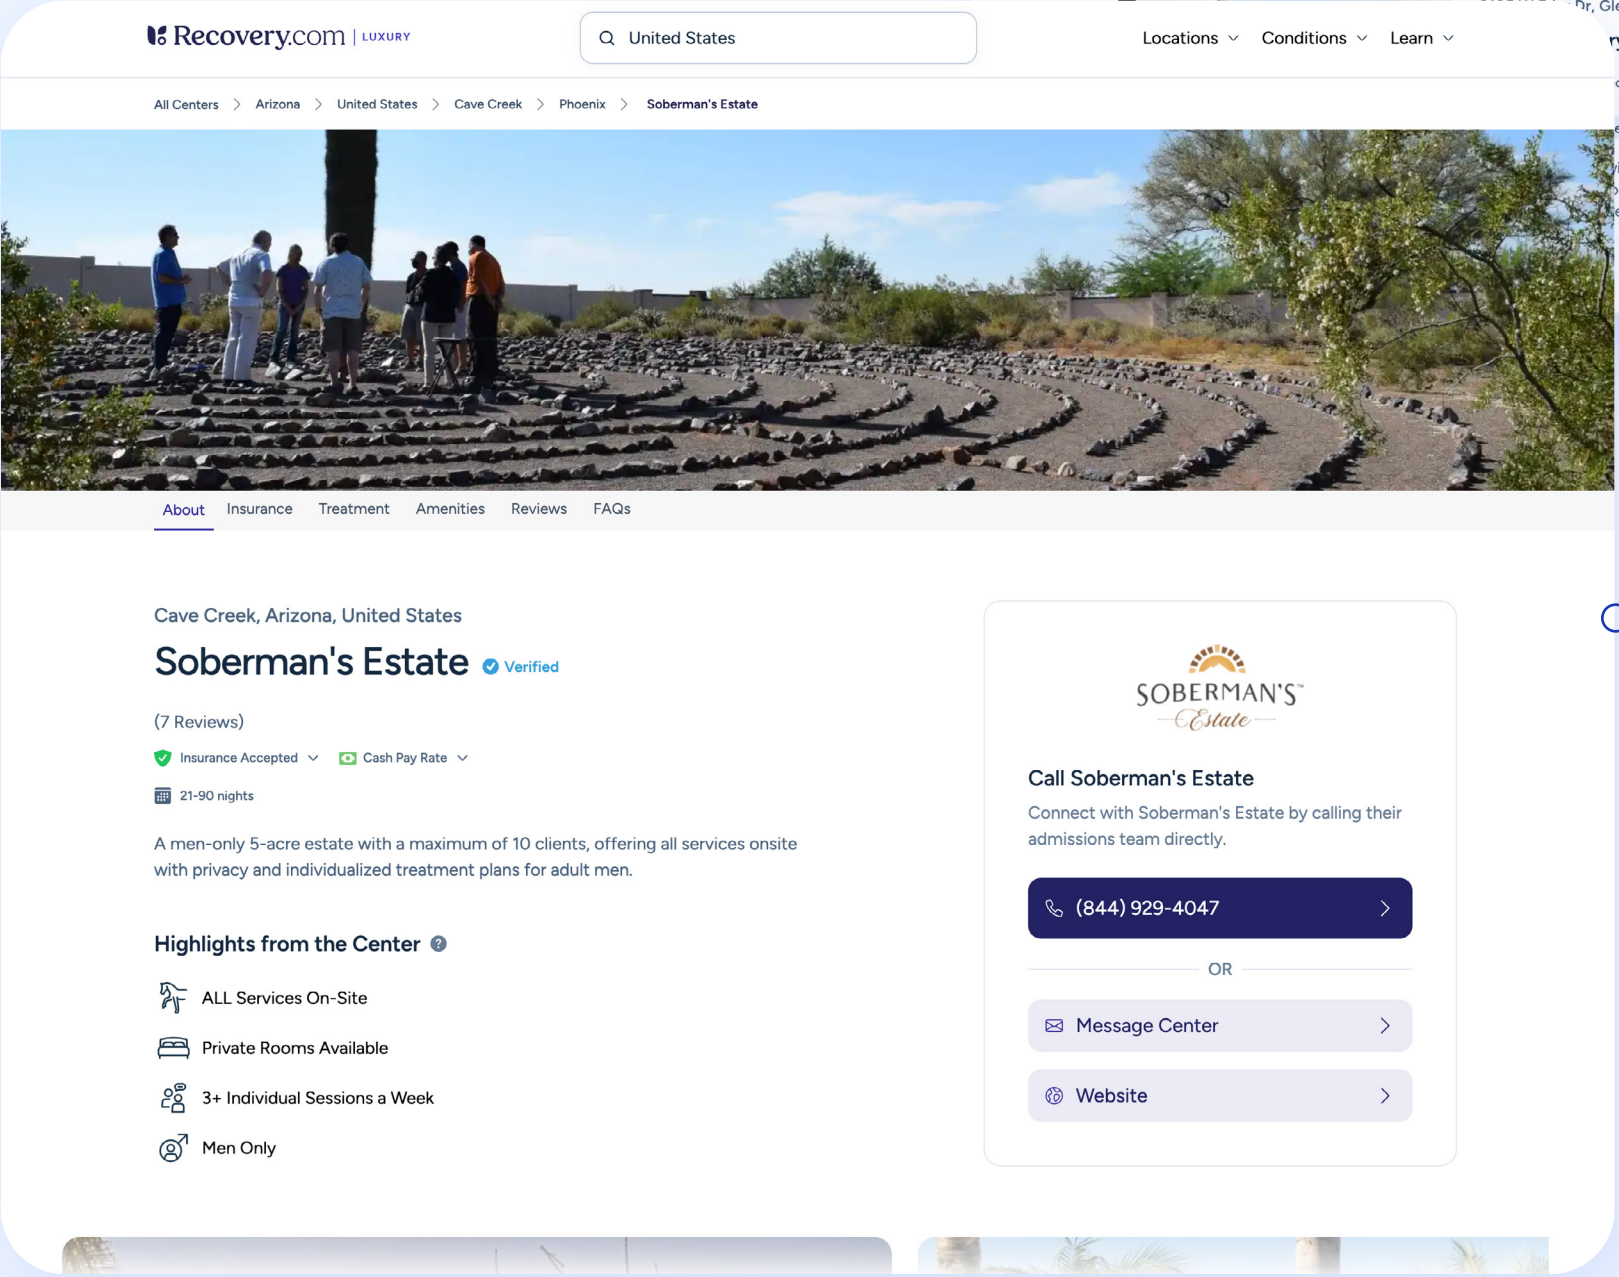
Recovery.com | LUXURY

United States

Locations Conditions Learn

All Centers > Arizona > United States > Cave Creek > Phoenix > Soberman's Estate

About Insurance Treatment Amenities Reviews FAQs

Cave Creek, Arizona, United States

Soberman's Estate Verified

(7 Reviews)

Insurance Accepted Cash Pay Rate

21-90 nights

A men-only 5-acre estate with a maximum of 10 clients, offering all services onsite with privacy and individualized treatment plans for adult men.

Highlights from the Center

ALL Services On-Site

Private Rooms Available

3+ Individual Sessions a Week

Men Only

SOBERMAN'S Estate

Call Soberman's Estate

Connect with Soberman's Estate by calling their admissions team directly.

(844) 929-4047

OR

Message Center

Website